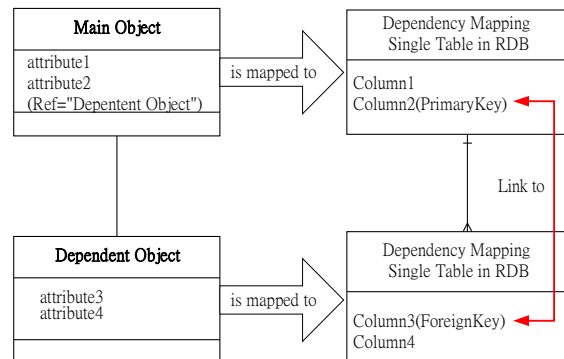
Main Object

attribute1
attribute2
(Ref="Depentent Object")

is mapped to

Dependency Mapping
Single Table in RDB

Column1
Column2(PrimaryKey)

Link to

Dependent Object

attribute3
attribute4

is mapped to

Dependency Mapping
Single Table in RDB

Column3(ForeignKey)
Column4